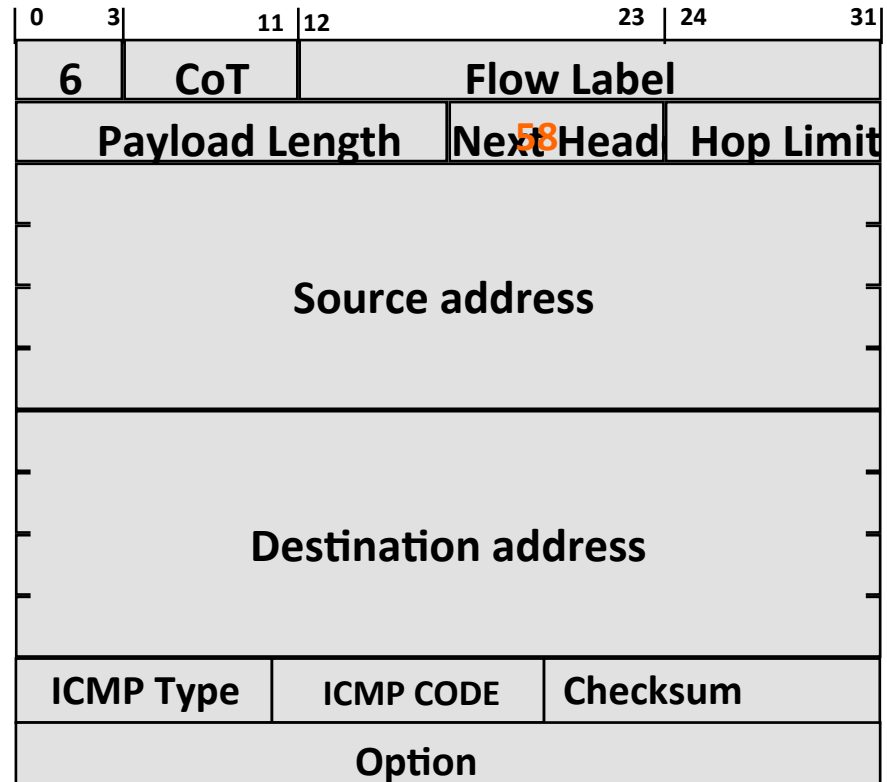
0 3 11 12 23 24 31

| 6 | CoT | Flow Label |
|---|---|---|

| Payload Length | Next 58 Head | Hop Limit |
|---|---|---|

Source address

Destination address

| ICMP Type | ICMP CODE | Checksum |
|---|---|---|

Option